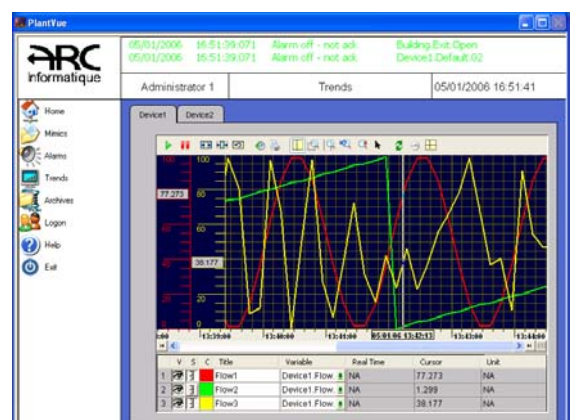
PlantVue

ARC informatique

05/01/2006 16:51:39.071 Alarm off - not ack Building.Exit.Open
05/01/2006 16:51:39.071 Alarm off - not ack Device1.Default.02

Administrator 1 | Trends | 05/01/2006 16:51:41

Home
Mimics
Alarms
Trends
Archives
Logon
Help
Exit

Device1 Device2

100
80
60
40
20
0

100
80
60
40
20
0

77.273
38.177

13:39:00 13:40:00 13:41:00 05/01/06 13:42:13 13:43:00 13:44:00

| | V | S | C | Title | Variable | Real Time | Cursor | Unit |
|---|---|---|---|---|---|---|---|---|
| 1 | | | | Flow1 | Device1.Flow. | NA | 77.273 | NA |
| 2 | | | | Flow2 | Device1.Flow. | NA | 1.299 | NA |
| 3 | | | | Flow3 | Device1.Flow. | NA | 38.177 | NA |